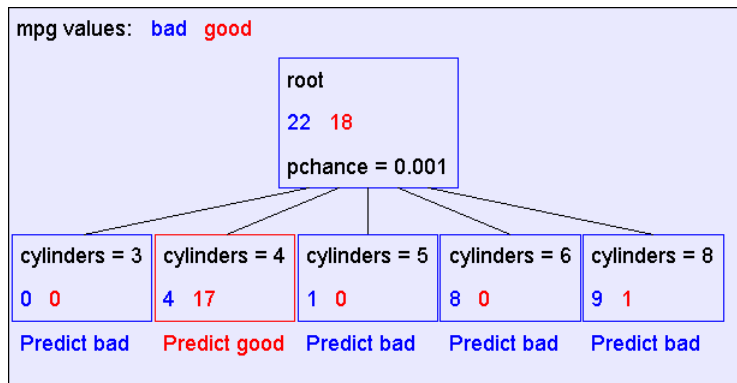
mpg values: bad good

root

22 18

pchance = 0.001

cylinders = 3

0 0

Predict bad

cylinders = 4

4 17

Predict good

cylinders = 5

1 0

Predict bad

cylinders = 6

8 0

Predict bad

cylinders = 8

9 1

Predict bad